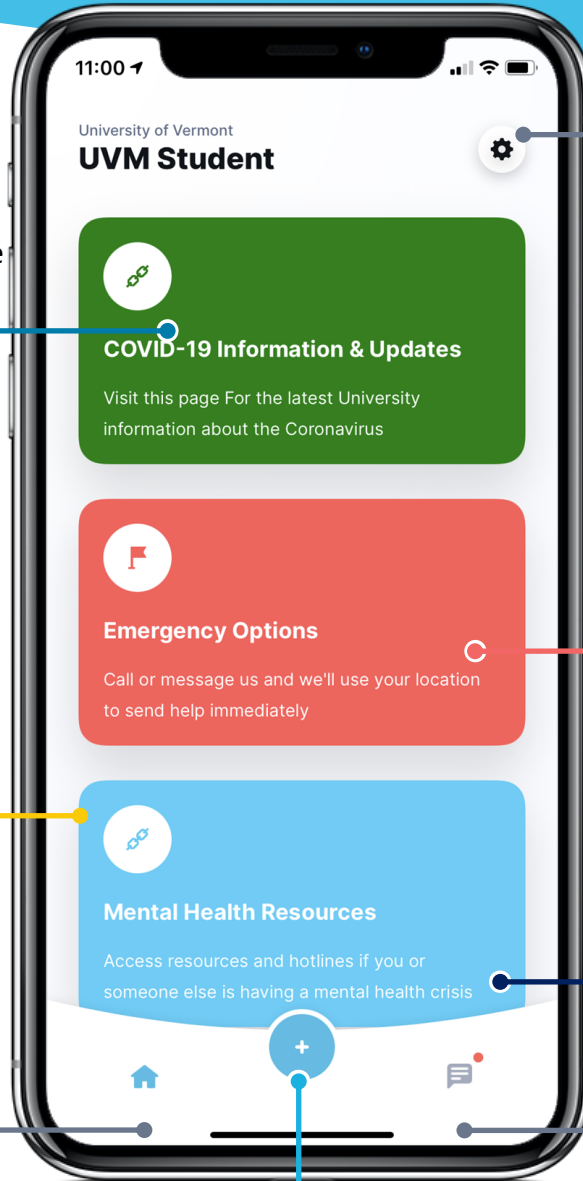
11:00

University of Vermont
UVM Student

COVID-19 Information & Updates

Visit this page For the latest University information about the Coronavirus

Emergency Options

Call or message us and we'll use your location to send help immediately

Mental Health Resources

Access resources and hotlines if you or someone else is having a mental health crisis

+